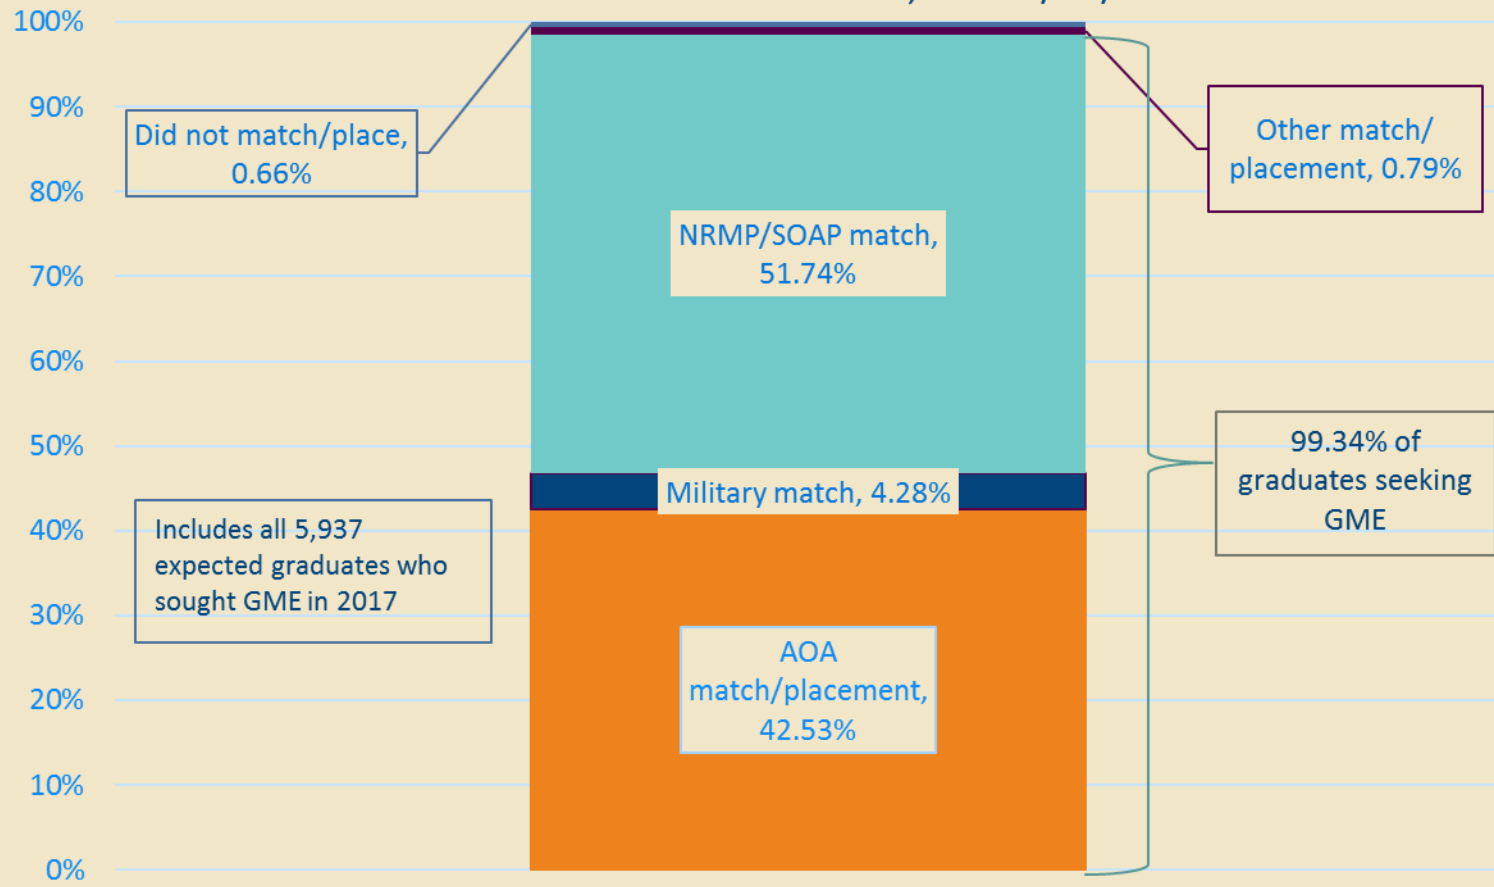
100%
90%
80%
70%
60%
50%
40%
30%
20%
10%
0%

Did not match/place, 0.66%

NRMP/SOAP match, 51.74%

Other match/ placement, 0.79%

Military match, 4.28%

99.34% of graduates seeking GME

Includes all 5,937 expected graduates who sought GME in 2017

AOA match/placement, 42.53%